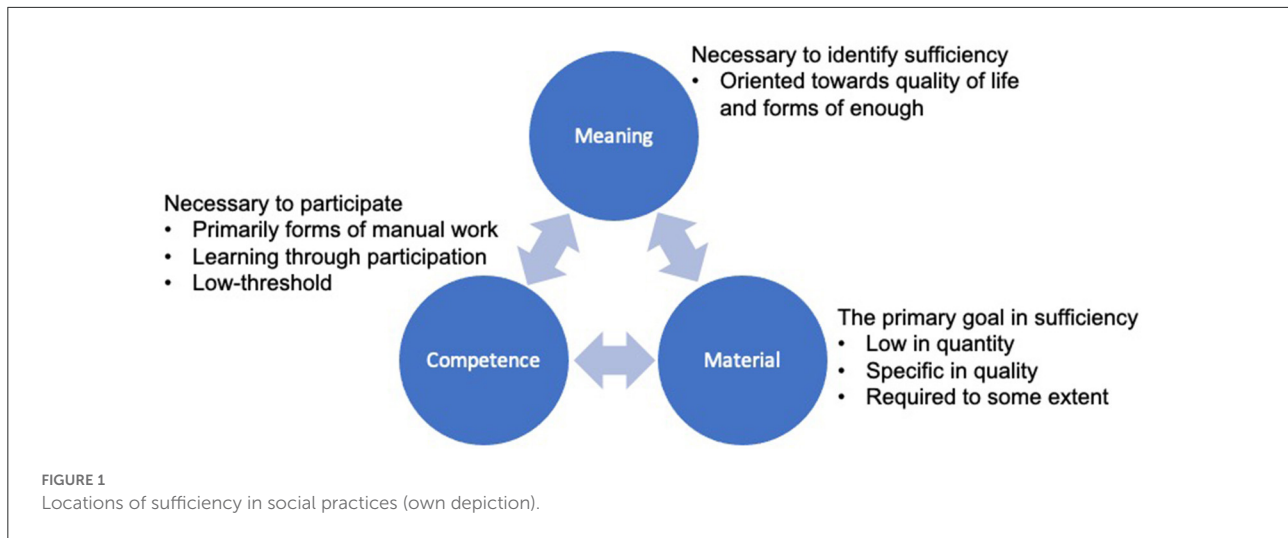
Necessary to identify sufficiency
• Oriented towards quality of life and forms of enough

Meaning

Necessary to participate
• Primarily forms of manual work
• Learning through participation
• Low-threshold

Competence

Material

The primary goal in sufficiency
• Low in quantity
• Specific in quality
• Required to some extent

FIGURE 1
Locations of sufficiency in social practices (own depiction).